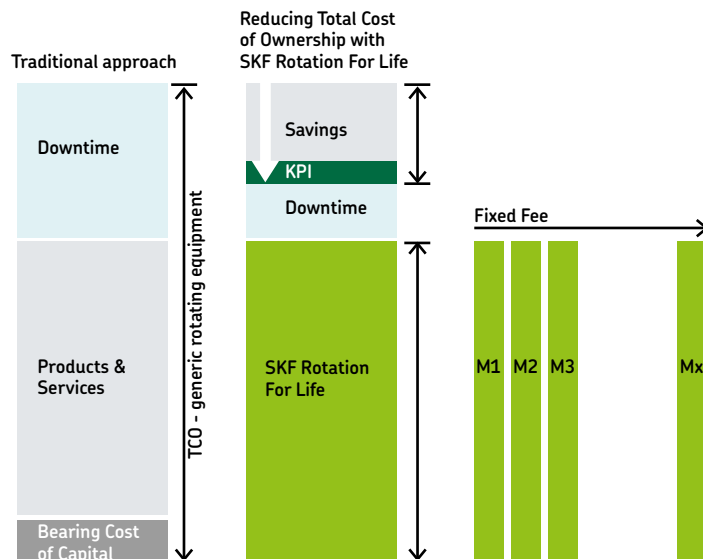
Traditional approach

Downtime

Products & Services

Bearing Cost of Capital

TCO - generic rotating equipment

Reducing Total Cost of Ownership with SKF Rotation For Life

Savings

KPI

Downtime

SKF Rotation For Life

Fixed Fee

M1

M2

M3

Mx